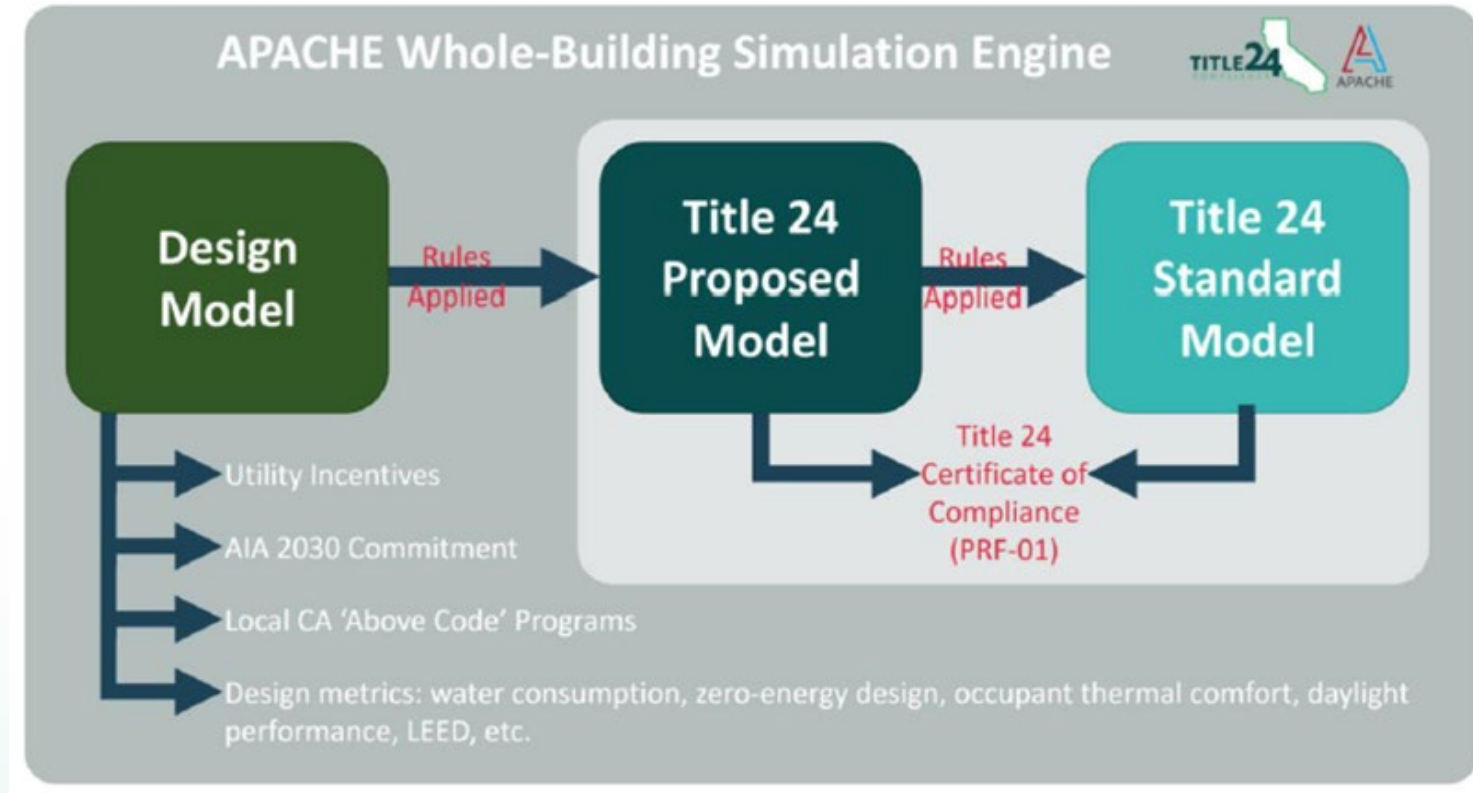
APACHE Whole-Building Simulation Engine

TITLE 24

APACHE

Design Model

Rules Applied

Title 24 Proposed Model

Rules Applied

Title 24 Standard Model

Title 24 Certificate of Compliance (PRF-01)

Utility Incentives

AIA 2030 Commitment

Local CA 'Above Code' Programs

Design metrics: water consumption, zero-energy design, occupant thermal comfort, daylight performance, LEED, etc.